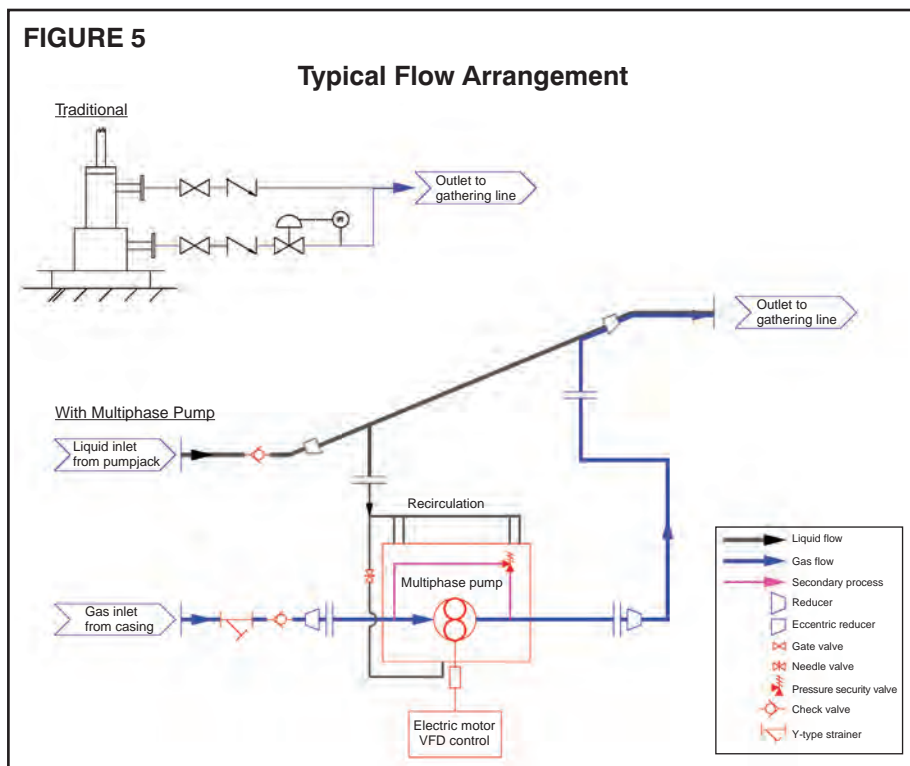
FIGURE 5

Typical Flow Arrangement

Traditional

Outlet to gathering line

Outlet to gathering line

With Multiphase Pump

Liquid inlet from pumpjack

Recirculation

Multiphase pump

Gas inlet from casing

Electric motor VFD control

Liquid flow
Gas flow
Secondary process
Reducer
Eccentric reducer
Gate valve
Needle valve
Pressure security valve
Check valve
Y-type strainer